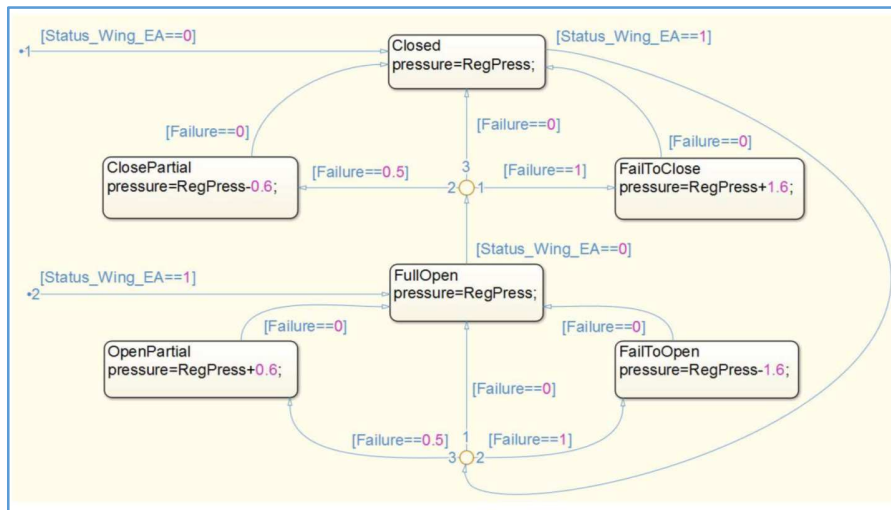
1 [Status_Wing_EA==0]

Closed
pressure=RegPress;

[Status_Wing_EA==1]

[Failure==0]

[Failure==0]

[Failure==0]

ClosePartial
pressure=RegPress-0.6;

[Failure==0.5]

3

2 1

[Failure==1]

FailToClose
pressure=RegPress+1.6;

[Status_Wing_EA==0]

[Status_Wing_EA==1]

2

FullOpen
pressure=RegPress;

[Failure==0]

[Failure==0]

OpenPartial
pressure=RegPress+0.6;

FailToOpen
pressure=RegPress-1.6;

[Failure==0]

[Failure==0.5]

1

3 2

[Failure==1]